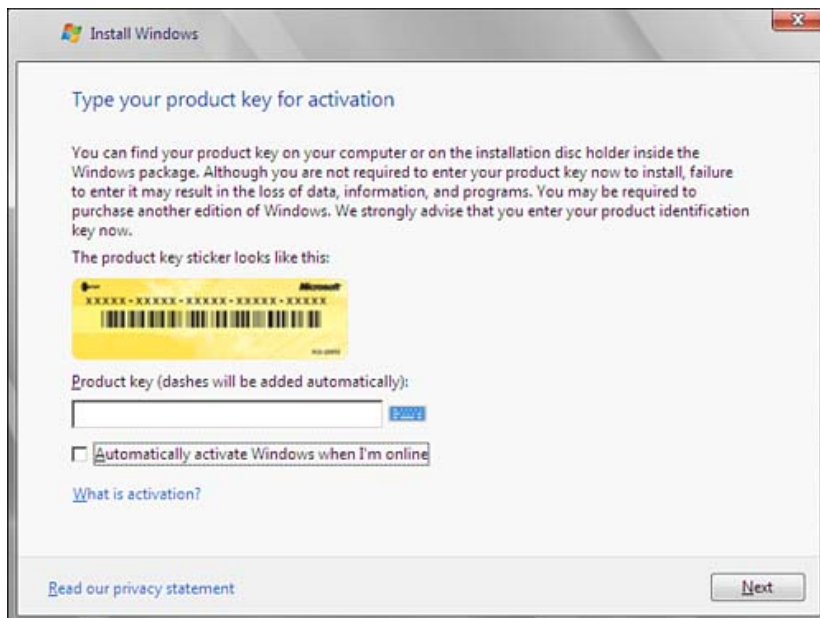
Install Windows

Type your product key for activation

You can find your product key on your computer or on the installation disc holder inside the Windows package. Although you are not required to enter your product key now to install, failure to enter it may result in the loss of data, information, and programs. You may be required to purchase another edition of Windows. We strongly advise that you enter your product identification key now.

The product key sticker looks like this:

Microsoft
XXXXX-XXXXX-XXXXX-XXXXX-XXXXX

Product key (dashes will be added automatically):

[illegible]

Automatically activate Windows when I'm online

What is activation?

Read our privacy statement

Next